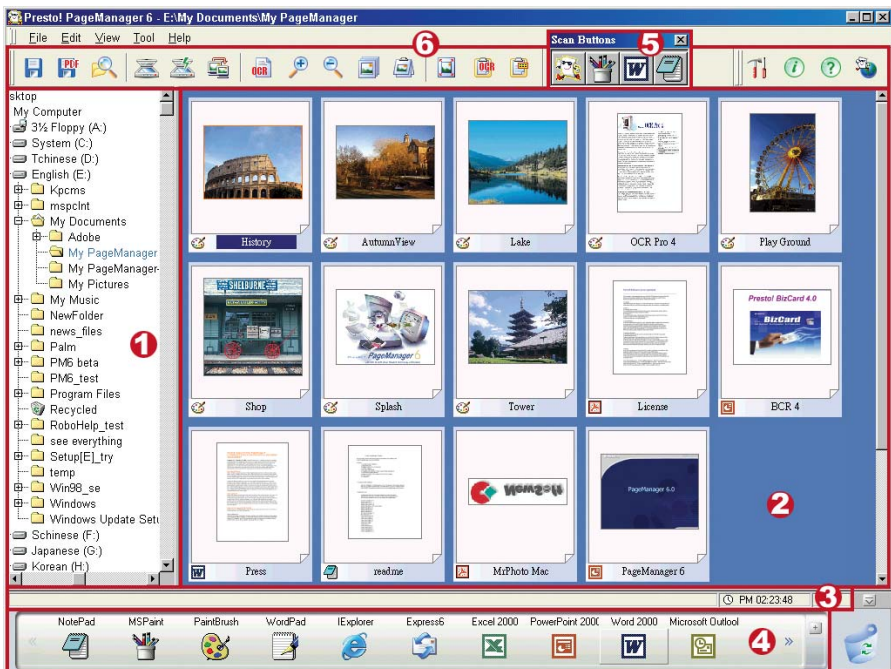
Presto! PageManager 6 - E:\My Documents\My PageManager

File Edit View Tool Help

6

Scan Buttons

5

sktop
My Computer
3½ Floppy (A:)
System (C:)
Tchinese (D:)
English (E:)
Kpcms
mspclnt
My Documents
Adobe
My PageManager
My PageManager-
My Pictures
My Music
NewFolder
news_files
Palm
PM6 beta
PM6_test
Program Files
Recycled
RoboHelp_test
see everything
Setup[E]_try
temp
Win98_se
Windows
Windows Update Setu
Schinese (F:)
Japanese (G:)
Korean (H:)

1

History

AutumnView

Lake

OCR Pro 4

Play Ground

SHELBURNE

Shop

PageManager 6

Splash

Tower

License

Presto! BizCard 4.0

BizCard

BCR 4

Press

readme

NewSoft

MrPhoto Mac

PageManager 6.0

PageManager 6

2

PM 02:23:48

3

NotePad

MSPaint

PaintBrush

WordPad

IExplorer

Express6

Excel 2000

PowerPoint 2000

Word 2000

Microsoft Outlool

4